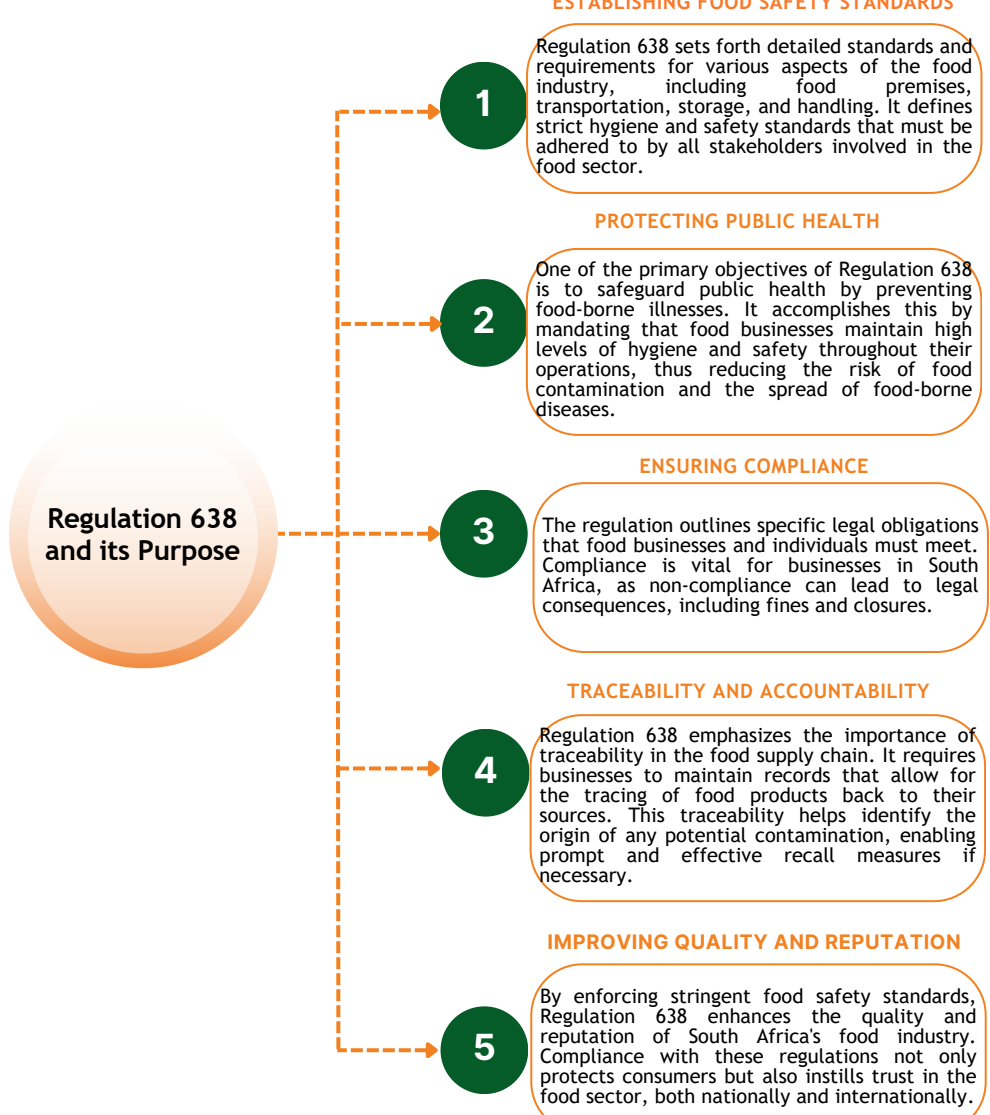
ESTABLISHING FOOD SAFETY STANDARDS

1

Regulation 638 sets forth detailed standards and requirements for various aspects of the food industry, including food premises, transportation, storage, and handling. It defines strict hygiene and safety standards that must be adhered to by all stakeholders involved in the food sector.

PROTECTING PUBLIC HEALTH

2

One of the primary objectives of Regulation 638 is to safeguard public health by preventing food-borne illnesses. It accomplishes this by mandating that food businesses maintain high levels of hygiene and safety throughout their operations, thus reducing the risk of food contamination and the spread of food-borne diseases.

Regulation 638 and its Purpose

ENSURING COMPLIANCE

3

The regulation outlines specific legal obligations that food businesses and individuals must meet. Compliance is vital for businesses in South Africa, as non-compliance can lead to legal consequences, including fines and closures.

TRACEABILITY AND ACCOUNTABILITY

4

Regulation 638 emphasizes the importance of traceability in the food supply chain. It requires businesses to maintain records that allow for the tracing of food products back to their sources. This traceability helps identify the origin of any potential contamination, enabling prompt and effective recall measures if necessary.

IMPROVING QUALITY AND REPUTATION

5

By enforcing stringent food safety standards, Regulation 638 enhances the quality and reputation of South Africa's food industry. Compliance with these regulations not only protects consumers but also instills trust in the food sector, both nationally and internationally.